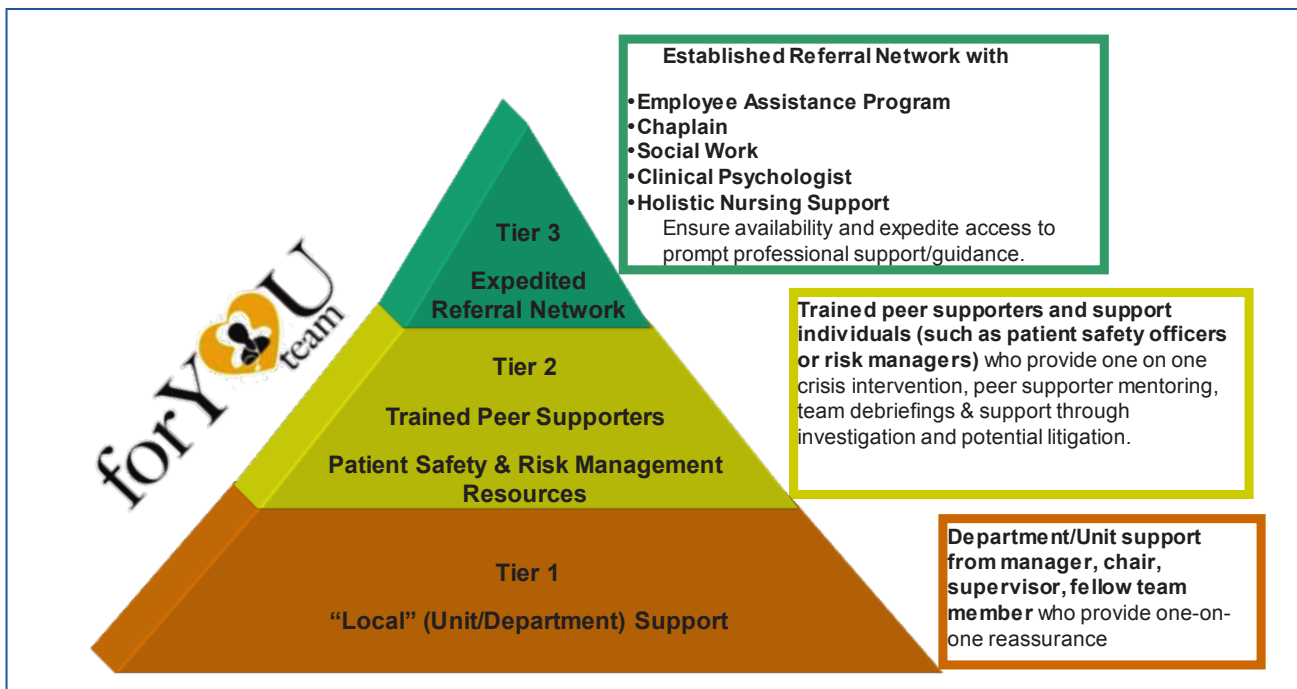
forYOU team

Tier 3

Expedited Referral Network

Tier 2

Trained Peer Supporters

Patient Safety & Risk Management Resources

Tier 1

"Local" (Unit/Department) Support

Established Referral Network with

• Employee Assistance Program
• Chaplain
• Social Work
• Clinical Psychologist
• Holistic Nursing Support
Ensure availability and expedite access to prompt professional support/guidance.

Trained peer supporters and support individuals (such as patient safety officers or risk managers) who provide one on one crisis intervention, peer supporter mentoring, team debriefings & support through investigation and potential litigation.

Department/Unit support from manager, chair, supervisor, fellow team member who provide one-on-one reassurance